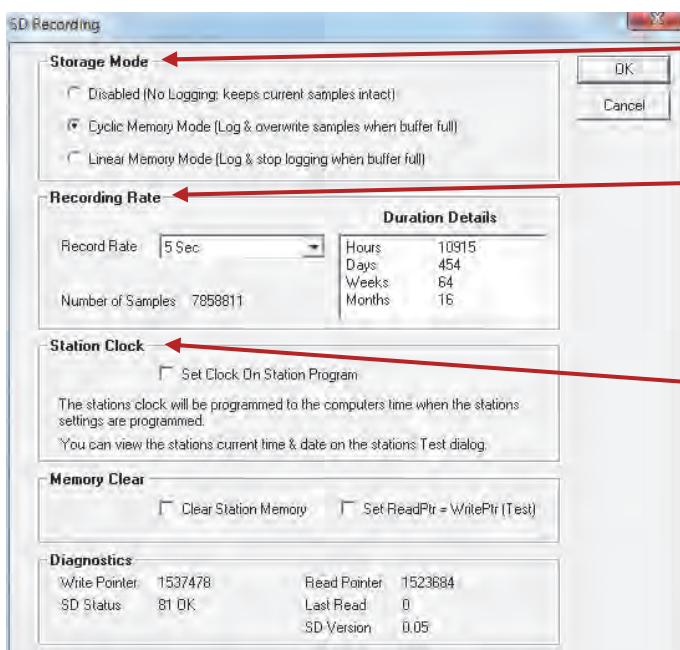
SD Recording

Storage Mode

Disabled (No Logging; keeps current samples intact)

Cyclic Memory Mode (Log & overwrite samples when buffer full)

Linear Memory Mode (Log & stop logging when buffer full)

OK

Cancel

Recording Rate

Record Rate 5 Sec

Number of Samples 7858811

Duration Details

Hours 10915
Days 454
Weeks 64
Months 16

Station Clock

Set Clock On Station Program

The stations clock will be programmed to the computers time when the stations settings are programmed.

You can view the stations current time & date on the stations Test dialog.

Memory Clear

Clear Station Memory

Set ReadPtr = WritePtr (Test)

Diagnostics

Write Pointer 1537478

SD Status 81 OK

Read Pointer 1523684

Last Read 0

SD Version 0.05